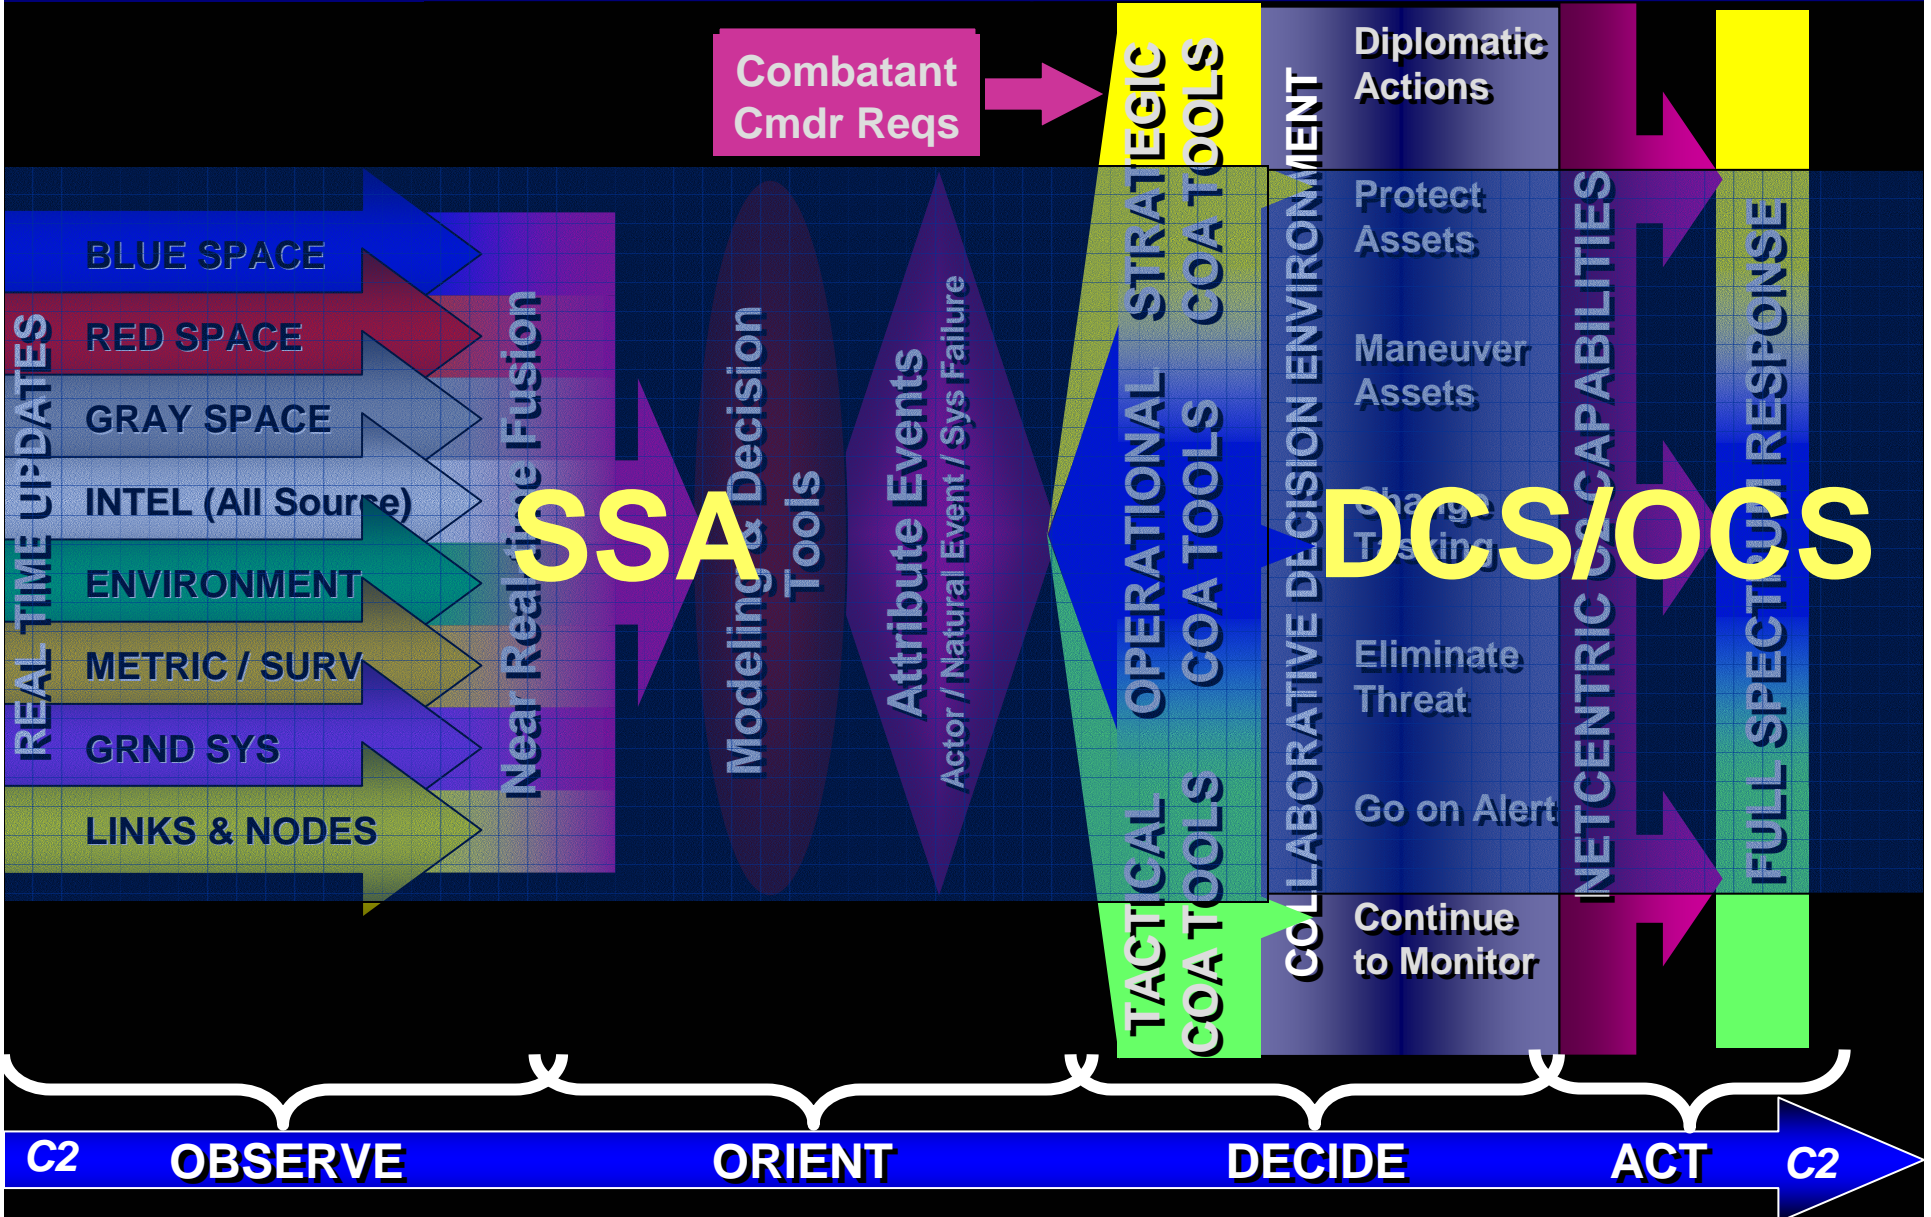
Combatant Cmdr Reqs

REAL TIME UPDATES

BLUE SPACE

RED SPACE

GRAY SPACE

INTEL (All Source)

ENVIRONMENT

METRIC / SURV

GRND SYS

LINKS & NODES

Near Real-time Fusion

SSA

Modeling & Decision Tools

Attribute Events

Actor / Natural Event / Sys Failure

STRATEGIC COA TOOLS

OPERATIONAL COA TOOLS

TACTICAL COA TOOLS

COLLABORATIVE DECISION ENVIRONMENT

Diplomatic Actions

Protect Assets

Maneuver Assets

Change Tasking

DCS/OCS

Eliminate Threat

Go on Alert

Continue to Monitor

NETCENTRIC CAPABILITIES

FULL SPECTRUM RESPONSE

C2 OBSERVE ORIENT DECIDE ACT C2